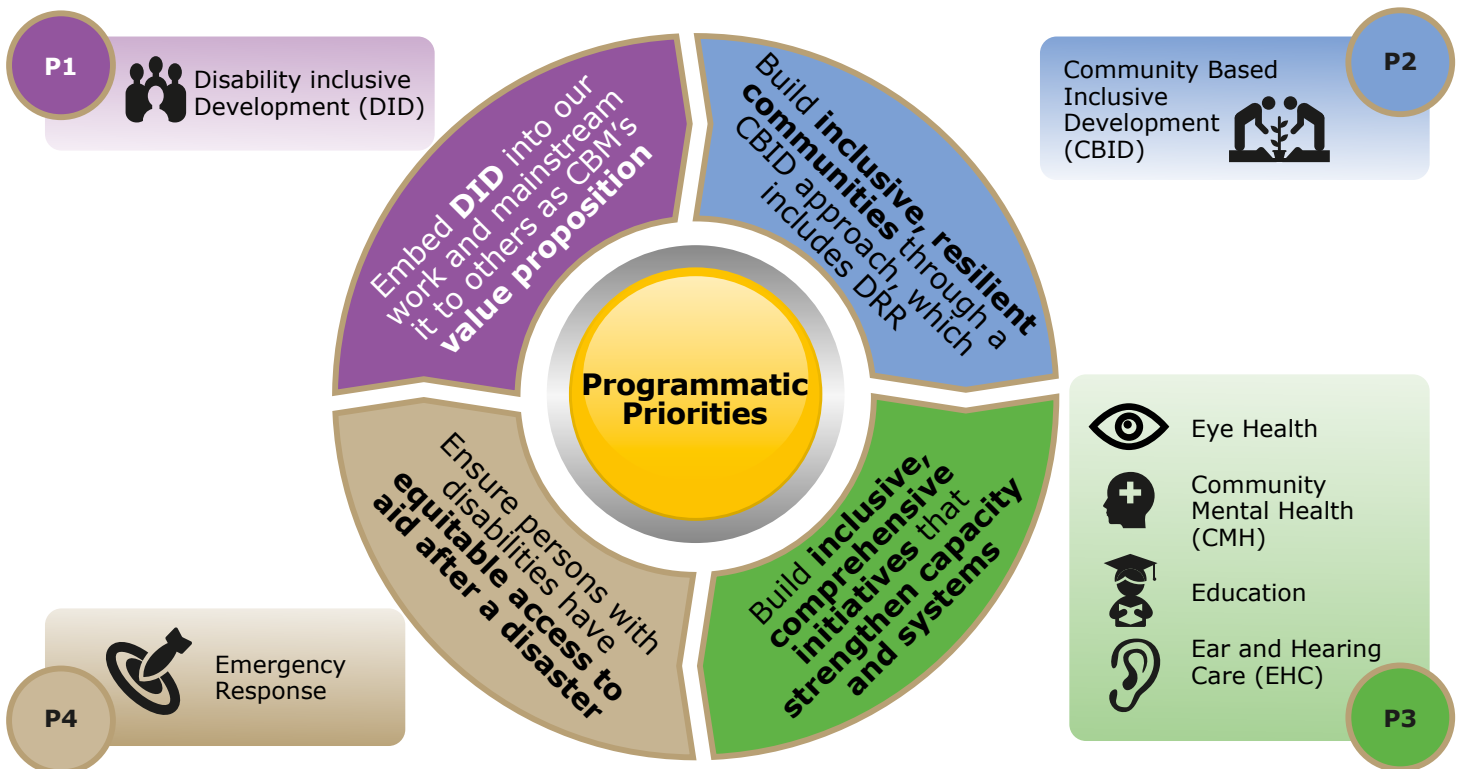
P1

Disability inclusive Development (DID)

Embed **DID** into our work and mainstream it to others as CBM's **value proposition**

Build **inclusive, resilient communities** through a CBID approach, which includes DRR

P2

Community Based Inclusive Development (CBID)

Programmatic Priorities

Ensure persons with disabilities have **equitable access to aid after a disaster**

Build **inclusive, comprehensive initiatives** that **strengthen capacity and systems**

Eye Health

Community Mental Health (CMH)

Education

Ear and Hearing Care (EHC)

P3

Emergency Response

P4